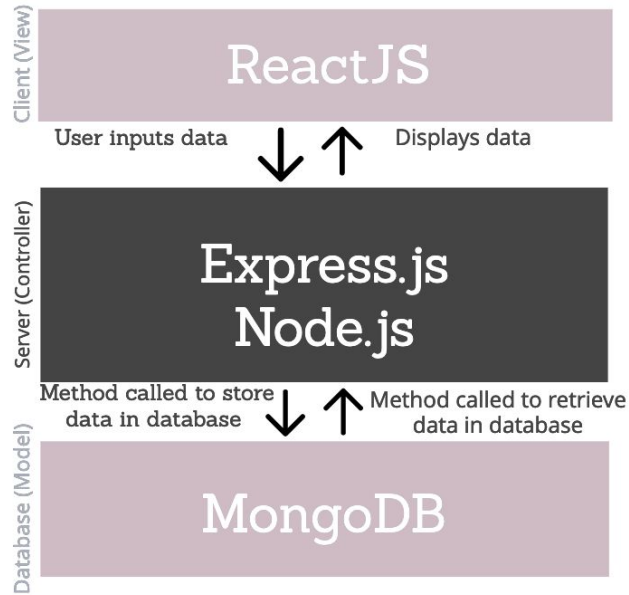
Client (View)

ReactJS

User inputs data

Displays data

Server (Controller)

Express.js
Node.js

Method called to store data in database

Method called to retrieve data in database

Database (Model)

MongoDB